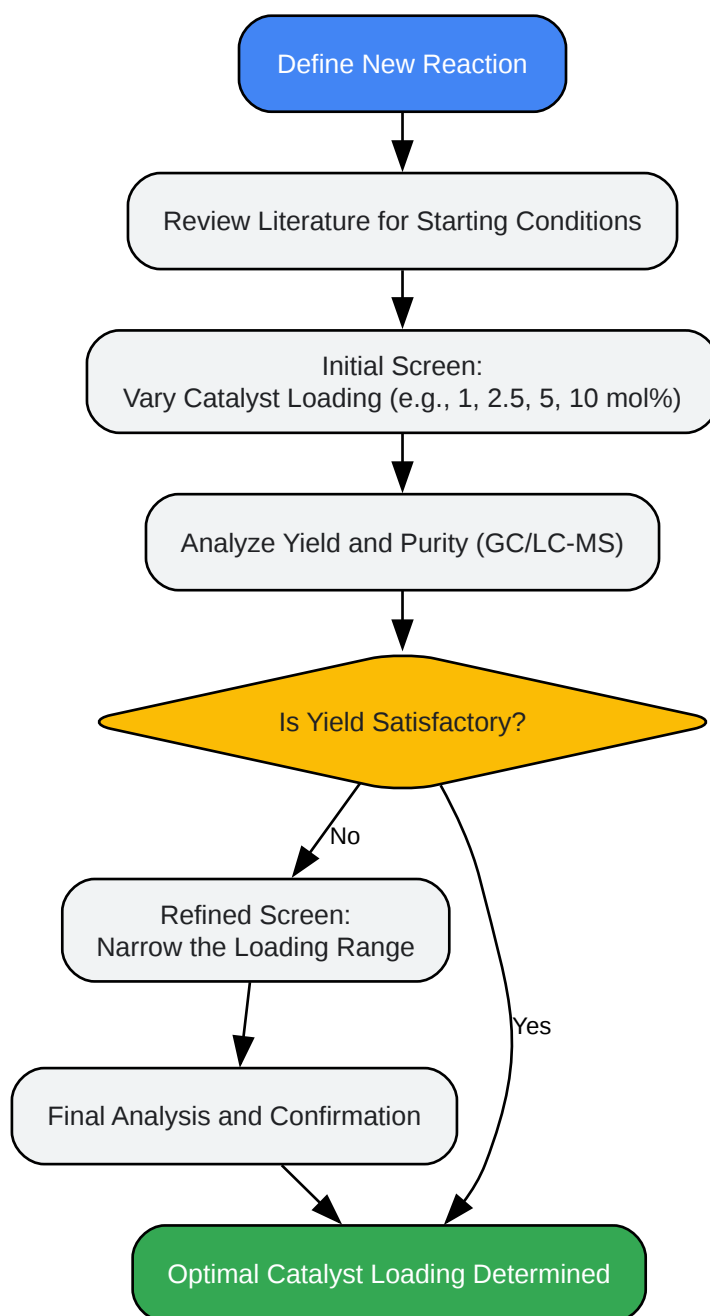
Define New Reaction

Review Literature for Starting Conditions

Initial Screen:
Vary Catalyst Loading (e.g., 1, 2.5, 5, 10 mol%)

Analyze Yield and Purity (GC/LC-MS)

Is Yield Satisfactory?

No

Refined Screen:
Narrow the Loading Range

Yes

Final Analysis and Confirmation

Optimal Catalyst Loading Determined